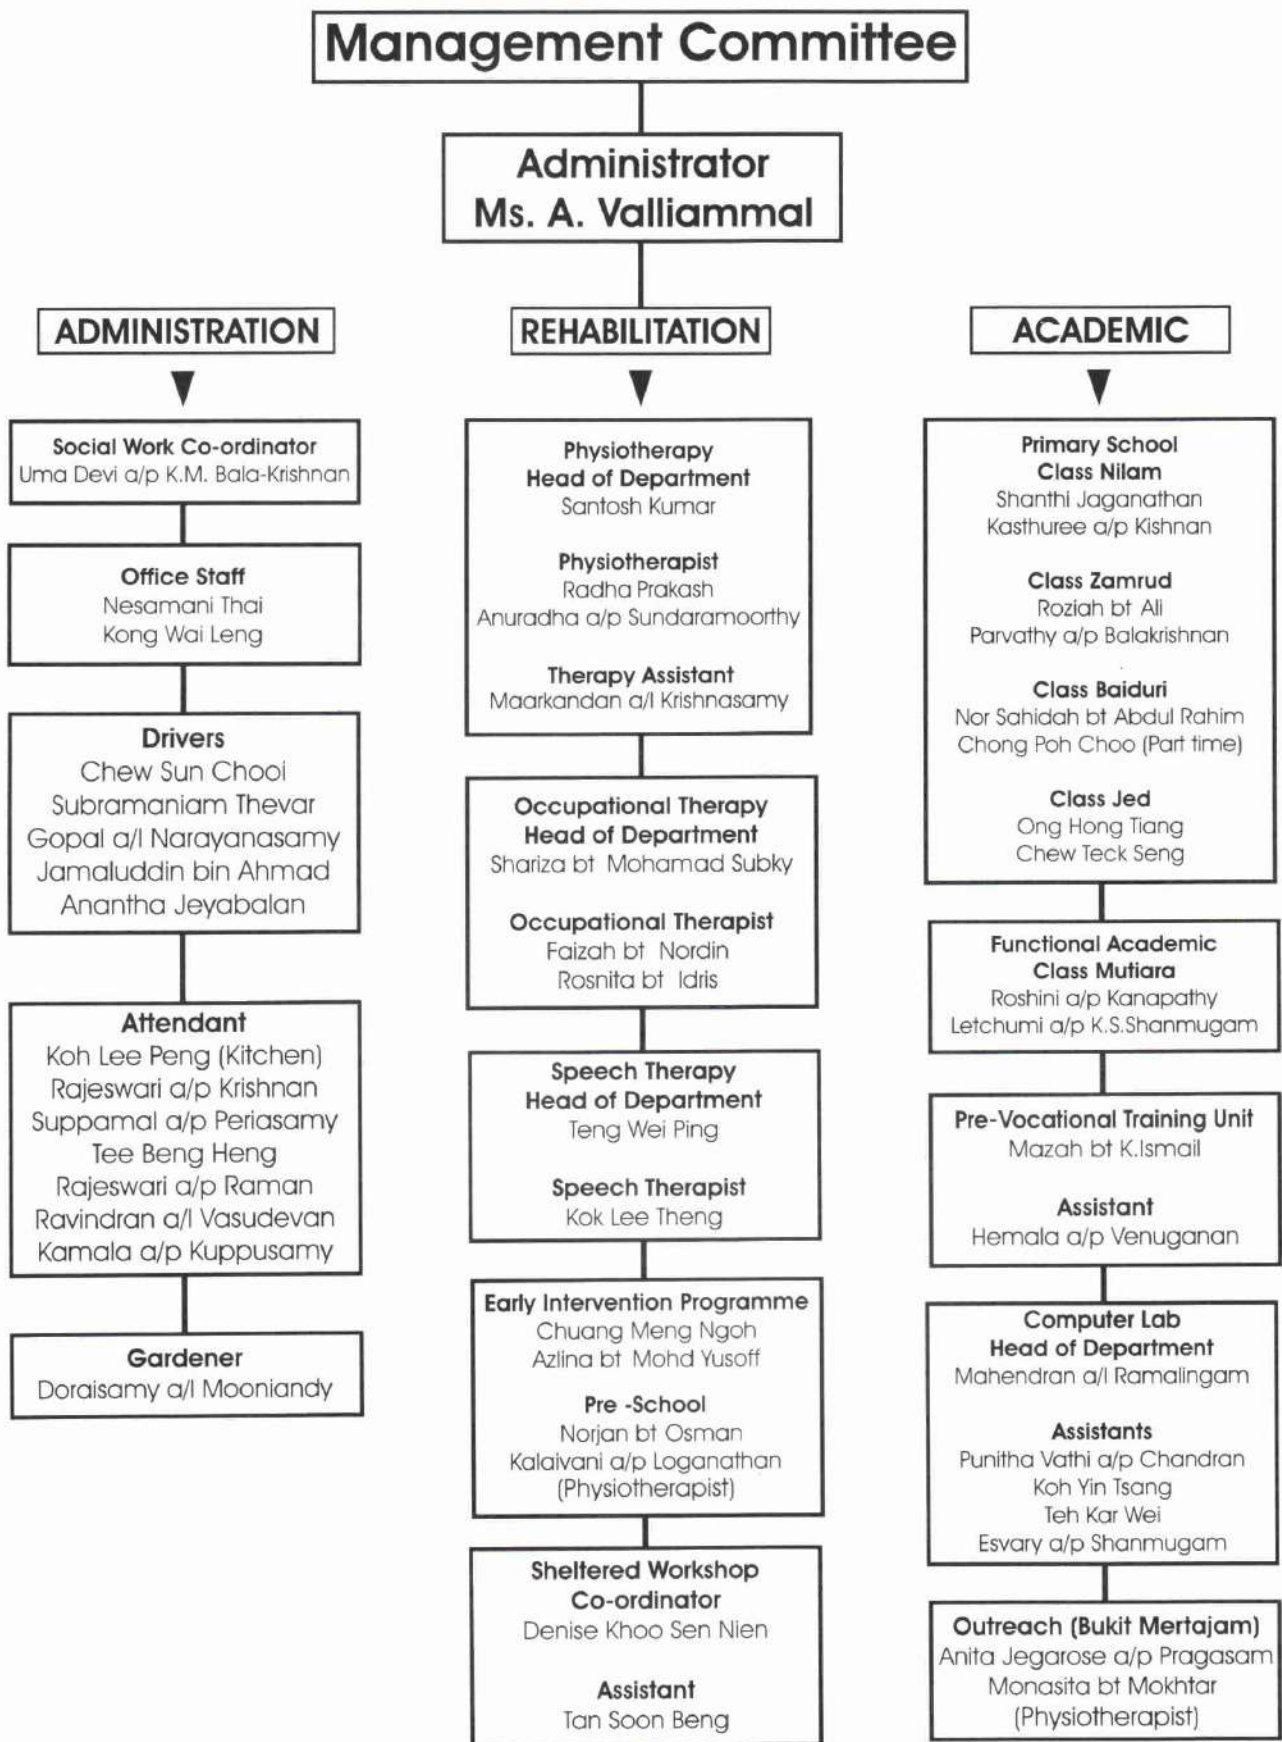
Management Committee

Administrator
Ms. A. Valliammal

ADMINISTRATION

Social Work Co-ordinator
Uma Devi a/p K.M. Bala-Krishnan

Office Staff
Nesamani Thai
Kong Wai Leng

Drivers
Chew Sun Chooi
Subramaniam Thevar
Gopal a/l Narayanasamy
Jamaluddin bin Ahmad
Anantha Jeyabalan

Attendant
Koh Lee Peng (Kitchen)
Rajeswari a/p Krishnan
Suppamal a/p Periasamy
Tee Beng Heng
Rajeswari a/p Raman
Ravindran a/l Vasudevan
Kamala a/p Kuppusamy

Gardener
Doraisamy a/l Mooniandy

REHABILITATION

Physiotherapy
Head of Department
Santosh Kumar

Physiotherapist
Radha Prakash
Anuradha a/p Sundaramoorthy

Therapy Assistant
Maarkandan a/l Krishnasamy

Occupational Therapy
Head of Department
Shariza bt Mohamad Subky

Occupational Therapist
Faizah bt Nordin
Rosnita bt Idris

Speech Therapy
Head of Department
Teng Wei Ping

Speech Therapist
Kok Lee Theng

Early Intervention Programme
Chuang Meng Ngoh
Azlina bt Mohd Yusoff

Pre -School
Norjan bt Osman
Kalaivani a/p Loganathan
(Physiotherapist)

Sheltered Workshop
Co-ordinator
Denise Khoo Sen Nien

Assistant
Tan Soon Beng

ACADEMIC

Primary School
Class Nilam
Shanthi Jaganathan
Kasthuree a/p Kishnan

Class Zamrud
Roziah bt Ali
Parvathy a/p Balakrishnan

Class Baiduri
Nor Sahidah bt Abdul Rahim
Chong Poh Choo (Part time)

Class Jed
Ong Hong Tiang
Chew Teck Seng

Functional Academic
Class Mutiara
Roshini a/p Kanapathy
Letchumi a/p K.S.Shanmugam

Pre-Vocational Training Unit
Mazah bt K.Ismail

Assistant
Hemala a/p Venuganan

Computer Lab
Head of Department
Mahendran a/l Ramalingam

Assistants
Punitha Vathi a/p Chandran
Koh Yin Tsang
Teh Kar Wei
Esvary a/p Shanmugam

Outreach (Bukit Mertajam)
Anita Jegarose a/p Pragasam
Monasita bt Mokhtar
(Physiotherapist)